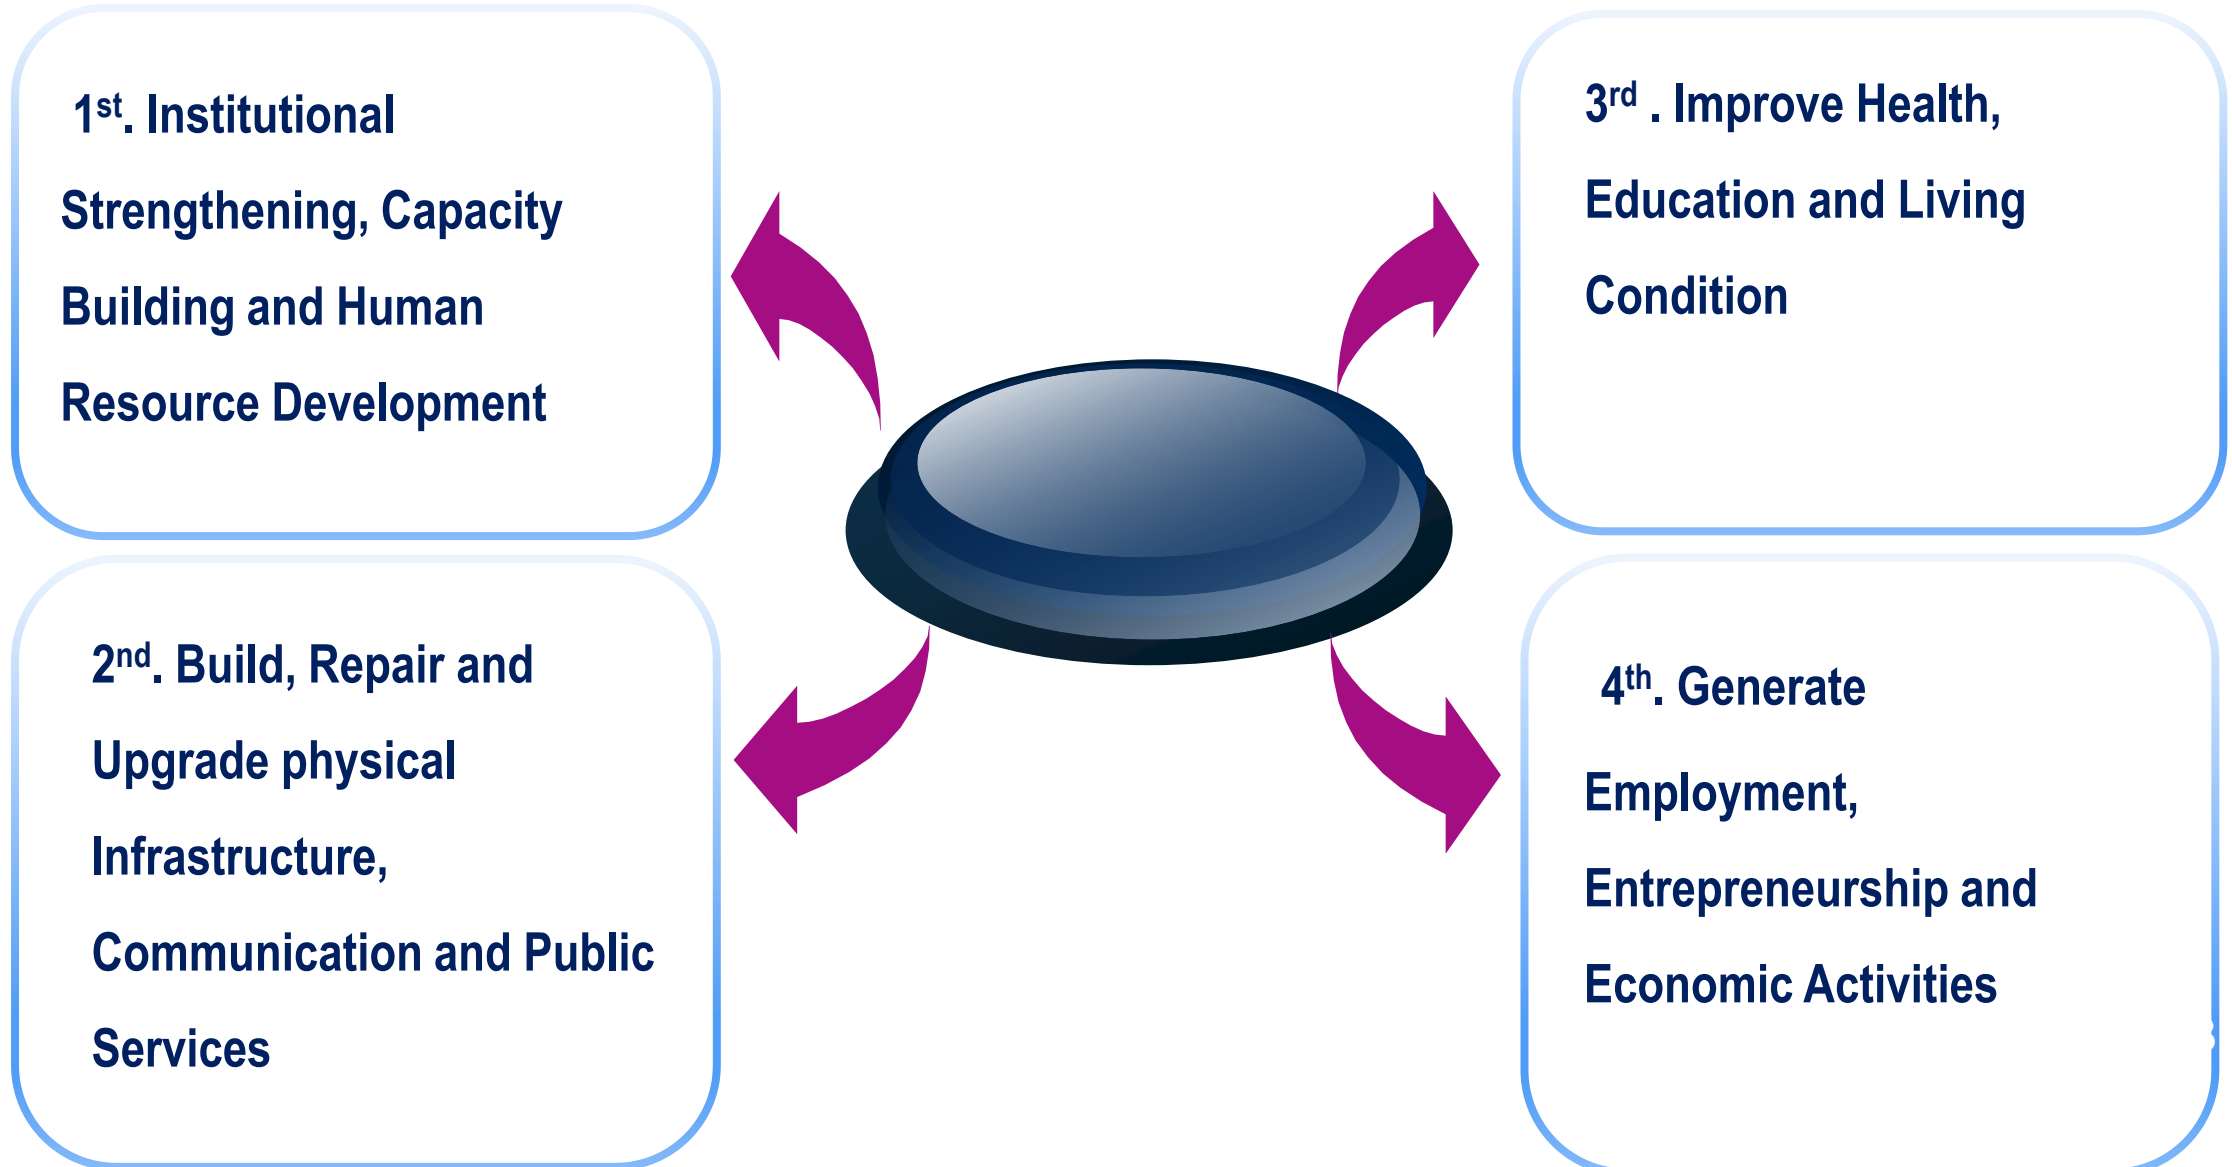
1$^{st}$. Institutional Strengthening, Capacity Building and Human Resource Development

3$^{rd}$ . Improve Health, Education and Living Condition

2$^{nd}$. Build, Repair and Upgrade physical Infrastructure, Communication and Public Services

4$^{th}$. Generate Employment, Entrepreneurship and Economic Activities